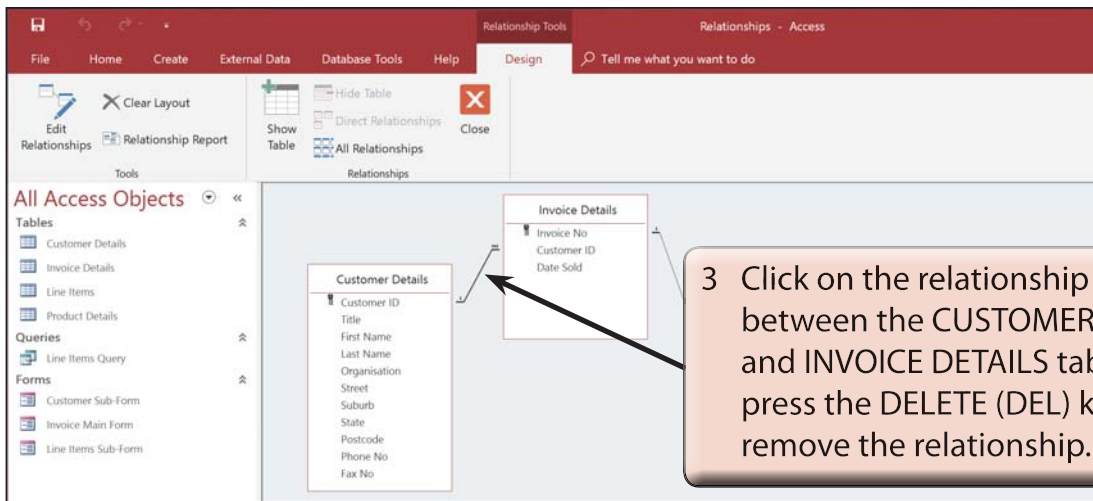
Relationship Tools

Relationships - Access

File Home Create External Data Database Tools Help Design Tell me what you want to do

Edit Relationships

Clear Layout

Relationship Report

Tools

Show Table

Hide Table

Direct Relationships

All Relationships

Relationships

Close

All Access Objects

Tables

Customer Details

Invoice Details

Line Items

Product Details

Queries

Line Items Query

Forms

Customer Sub-Form

Invoice Main Form

Line Items Sub-Form

Invoice Details

Invoice No

Customer ID

Date Sold

Customer Details

Customer ID

Title

First Name

Last Name

Organisation

Street

Suburb

State

Postcode

Phone No

Fax No

3 Click on the relationship between the CUSTOMER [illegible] and INVOICE DETAILS tab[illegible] press the DELETE (DEL) k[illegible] remove the relationship.